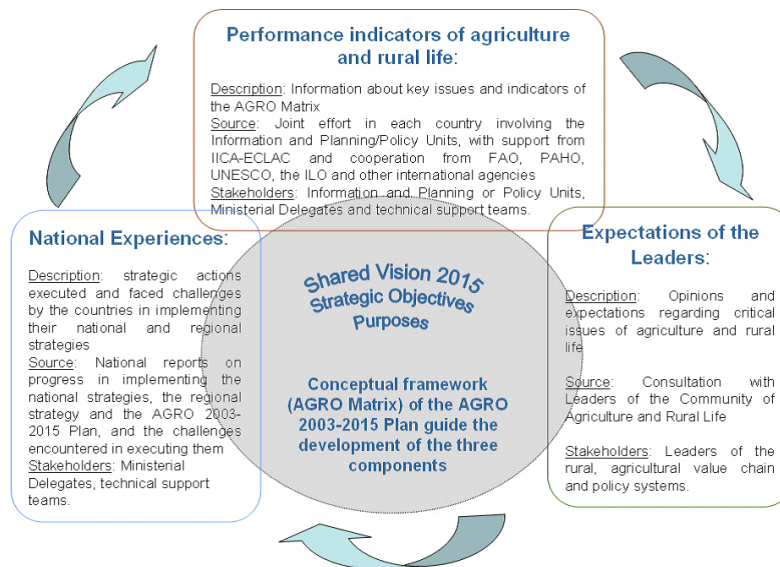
Performance indicators of agriculture and rural life:

Description: Information about key issues and indicators of the AGRO Matrix
Source: Joint effort in each country involving the Information and Planning/Policy Units, with support from IICA-ECLAC and cooperation from FAO, PAHO, UNESCO, the ILO and other international agencies
Stakeholders: Information and Planning or Policy Units, Ministerial Delegates and technical support teams.

National Experiences:

Description: strategic actions executed and faced challenges by the countries in implementing their national and regional strategies
Source: National reports on progress in implementing the national strategies, the regional strategy and the AGRO 2003-2015 Plan, and the challenges encountered in executing them
Stakeholders: Ministerial Delegates, technical support teams.

Shared Vision 2015
Strategic Objectives
Purposes

Conceptual framework (AGRO Matrix) of the AGRO 2003-2015 Plan guide the development of the three components

Expectations of the Leaders:

Description: Opinions and expectations regarding critical issues of agriculture and rural life

Source: Consultation with Leaders of the Community of Agriculture and Rural Life

Stakeholders: Leaders of the rural, agricultural value chain and policy systems.